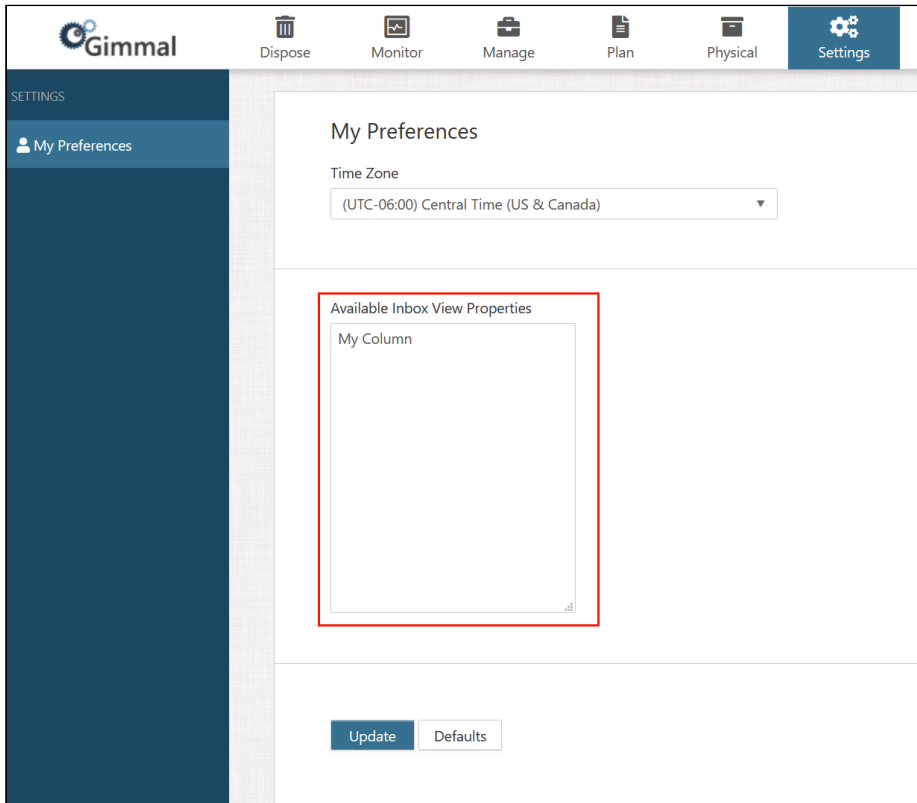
Gimmal

Dispose
Monitor
Manage
Plan
Physical
Settings

SETTINGS

My Preferences

My Preferences

Time Zone

(UTC-06:00) Central Time (US & Canada)

Available Inbox View Properties

My Column

Update
Defaults